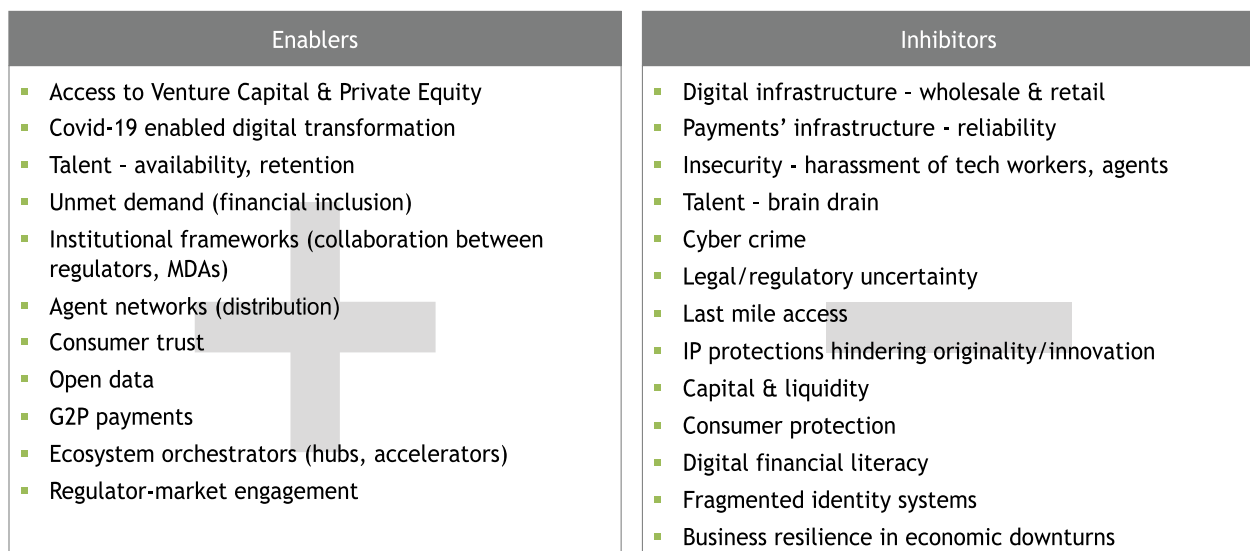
Enablers

- Access to Venture Capital & Private Equity
- Covid-19 enabled digital transformation
- Talent - availability, retention
- Unmet demand (financial inclusion)
- Institutional frameworks (collaboration between regulators, MDAs)
- Agent networks (distribution)
- Consumer trust
- Open data
- G2P payments
- Ecosystem orchestrators (hubs, accelerators)
- Regulator-market engagement

Inhibitors

- Digital infrastructure - wholesale & retail
- Payments' infrastructure - reliability
- Insecurity - harassment of tech workers, agents
- Talent - brain drain
- Cyber crime
- Legal/regulatory uncertainty
- Last mile access
- IP protections hindering originality/innovation
- Capital & liquidity
- Consumer protection
- Digital financial literacy
- Fragmented identity systems
- Business resilience in economic downturns